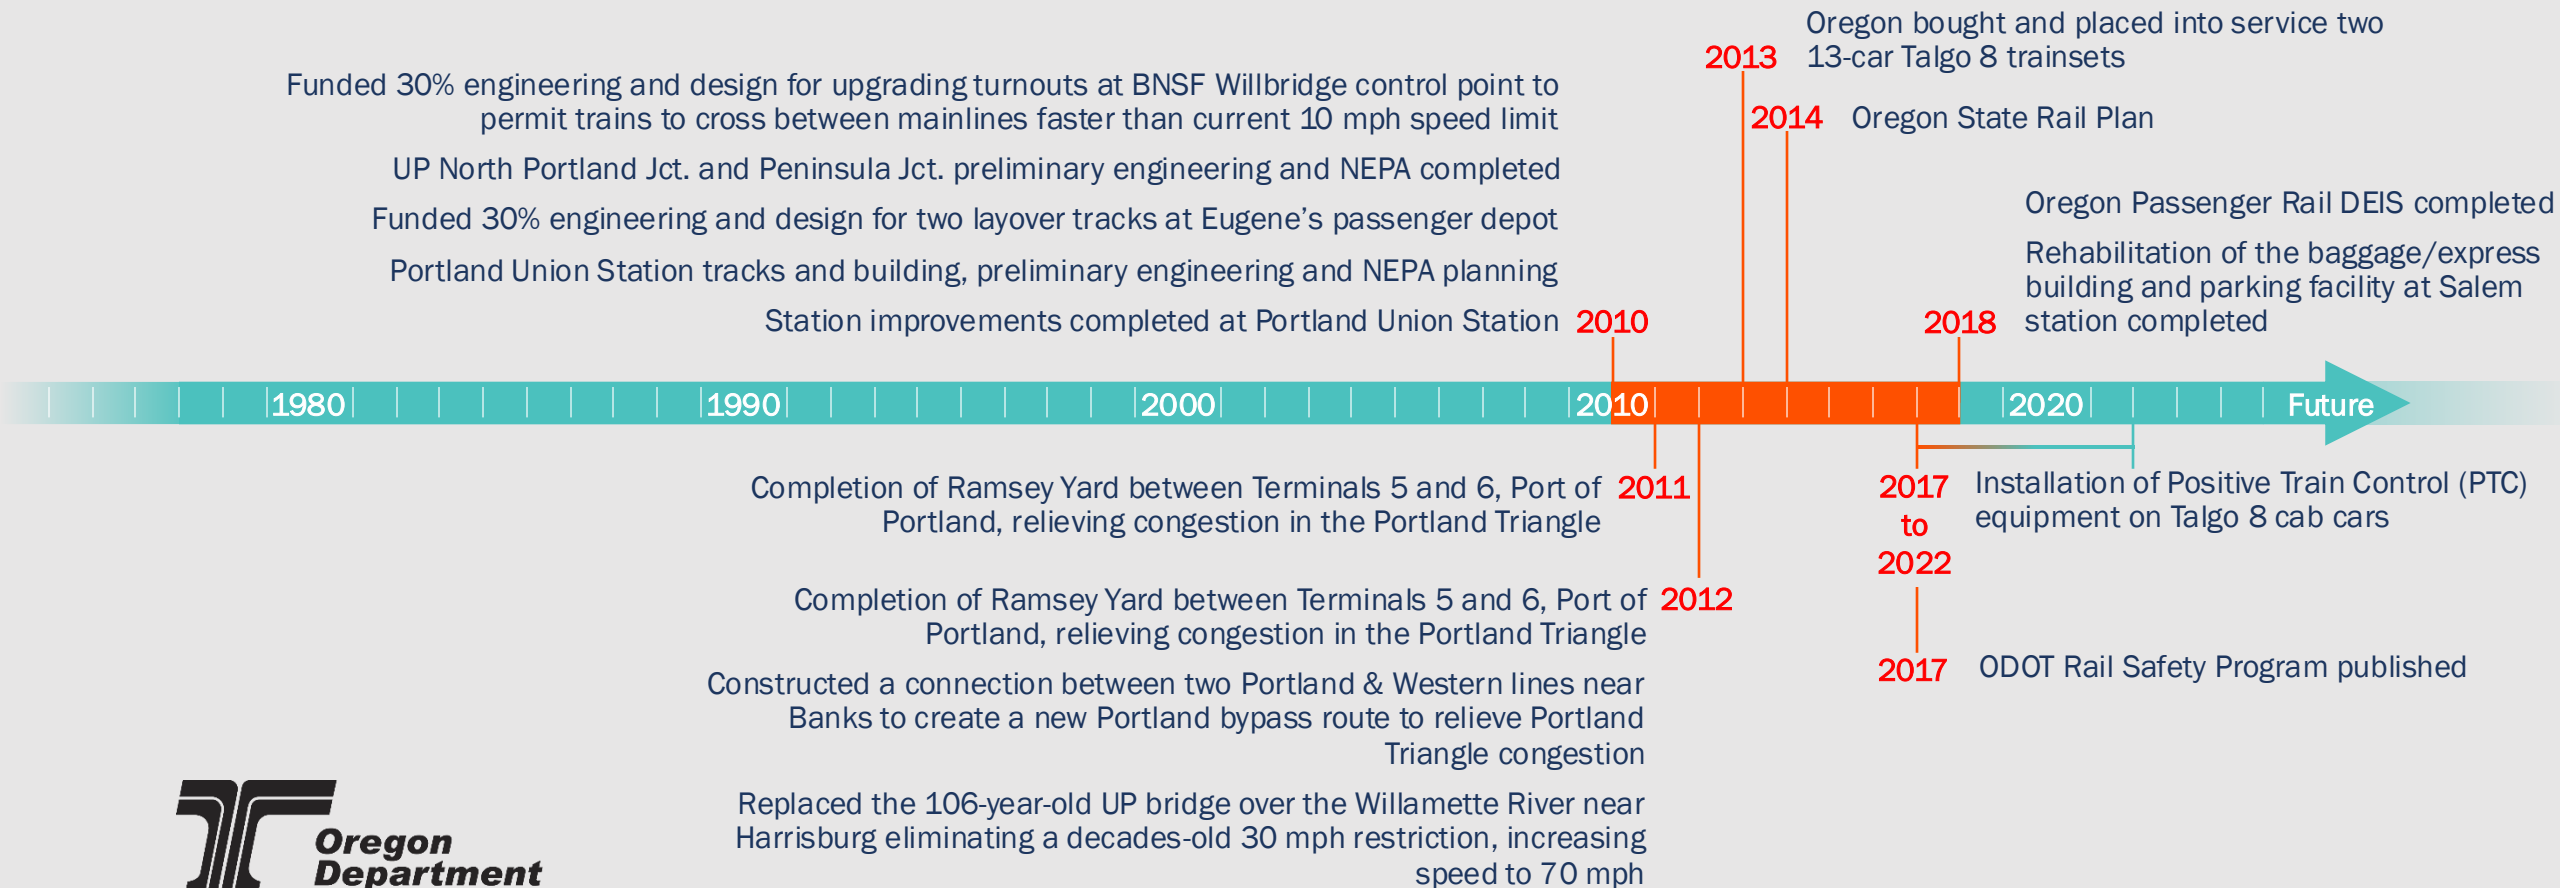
2013 Oregon bought and placed into service two 13-car Talgo 8 trainsets

Funded 30% engineering and design for upgrading turnouts at BNSF Willbridge control point to permit trains to cross between mainlines faster than current 10 mph speed limit

2014 Oregon State Rail Plan

UP North Portland Jct. and Peninsula Jct. preliminary engineering and NEPA completed

Funded 30% engineering and design for two layover tracks at Eugene's passenger depot

Portland Union Station tracks and building, preliminary engineering and NEPA planning

Station improvements completed at Portland Union Station 2010

Oregon Passenger Rail DEIS completed

Rehabilitation of the baggage/express building and parking facility at Salem station completed 2018

1980 1990 2000 2010 2020 Future

Completion of Ramsey Yard between Terminals 5 and 6, Port of Portland, relieving congestion in the Portland Triangle 2011

2017 to 2022 Installation of Positive Train Control (PTC) equipment on Talgo 8 cab cars

Completion of Ramsey Yard between Terminals 5 and 6, Port of Portland, relieving congestion in the Portland Triangle 2012

Constructed a connection between two Portland & Western lines near Banks to create a new Portland bypass route to relieve Portland Triangle congestion

2017 ODOT Rail Safety Program published

Replaced the 106-year-old UP bridge over the Willamette River near Harrisburg eliminating a decades-old 30 mph restriction, increasing speed to 70 mph

Oregon Department